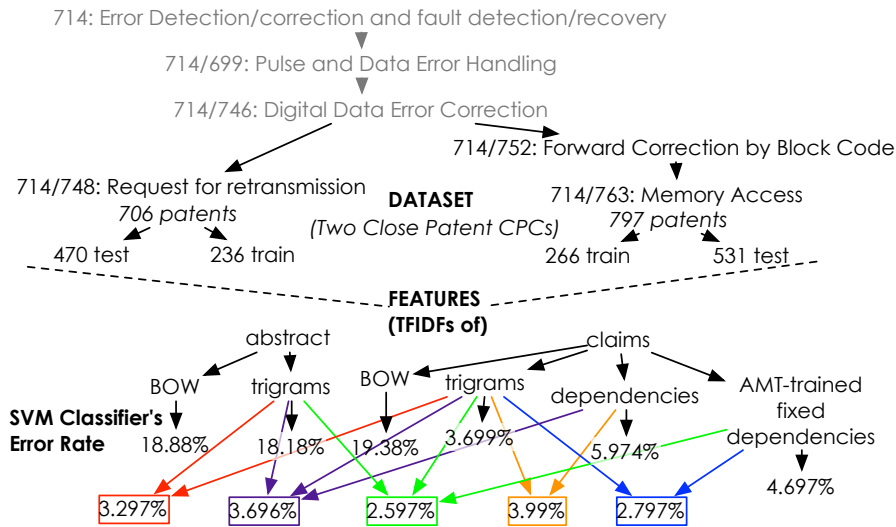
714: Error Detection/correction and fault detection/recovery

714/699: Pulse and Data Error Handling

714/746: Digital Data Error Correction

714/752: Forward Correction by Block Code

714/748: Request for retransmission
706 patents
470 test 236 train

DATASET
(Two Close Patent CPCs)

714/763: Memory Access
797 patents
266 train 531 test

FEATURES
(TFIDFs of)

abstract

claims

BOW trigrams BOW trigrams dependencies AMT-trained fixed dependencies

SVM Classifier's Error Rate

18.88% 18.18% 19.38% 3.699% 5.974% 4.697%

3.297% 3.696% 2.597% 3.99% 2.797%